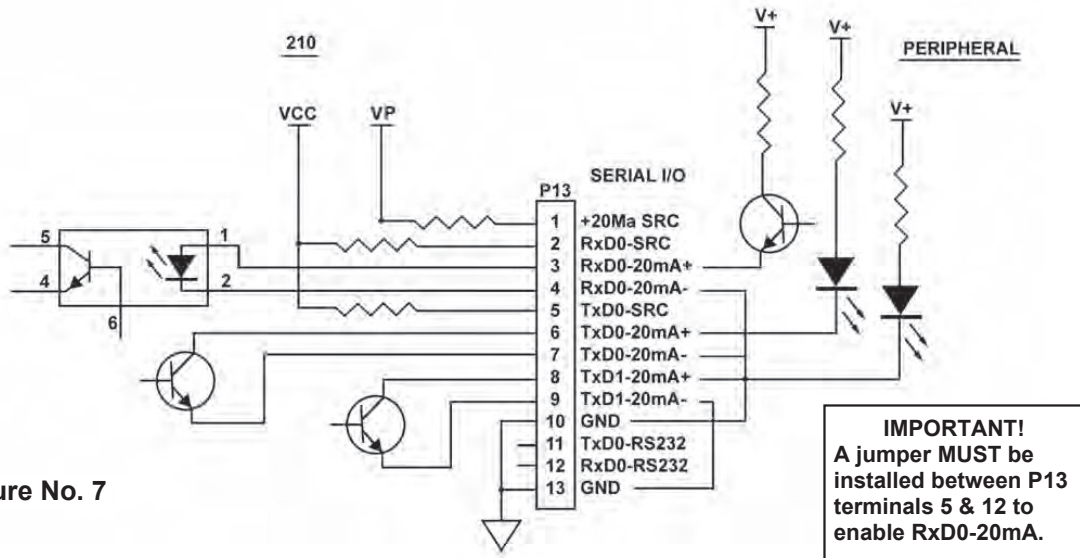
210

PERIPHERAL

V+

V+

V+

VCC

VP

SERIAL I/O

P13

| | |
|---|---|
| 1 | +20Ma SRC |
| 2 | RxD0-SRC |
| 3 | RxD0-20mA+ |
| 4 | RxD0-20mA- |
| 5 | TxD0-SRC |
| 6 | TxD0-20mA+ |
| 7 | TxD0-20mA- |
| 8 | TxD1-20mA+ |
| 9 | TxD1-20mA- |
| 10 | GND |
| 11 | TxD0-RS232 |
| 12 | RxD0-RS232 |
| 13 | GND |

5

4

6

1

2

ure No. 7

IMPORTANT!
A jumper MUST be installed between P13 terminals 5 & 12 to enable RxD0-20mA.